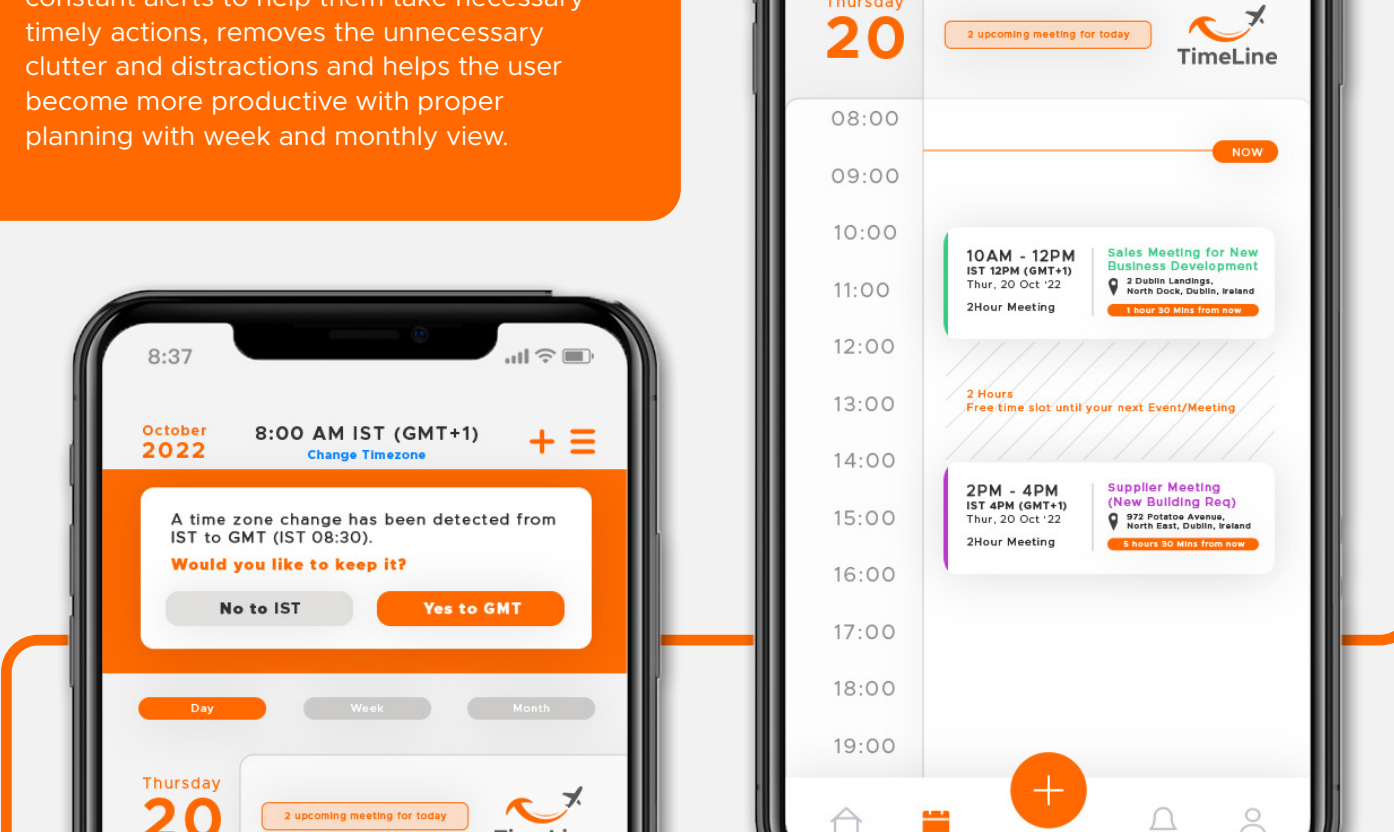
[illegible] timely actions, removes the unnecessary clutter and distractions and helps the user become more productive with proper planning with week and monthly view.

8:37

October
2022

8:00 AM IST (GMT+1)
Change Timezone

A time zone change has been detected from IST to GMT (IST 08:30).
Would you like to keep it?

No to IST
Yes to GMT

Day
Week
Month

Thursday
20

2 upcoming meeting for today

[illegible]

Thursday
20

2 upcoming meeting for today

TimeLine

08:00
NOW
09:00
10:00
11:00
12:00
13:00
14:00
15:00
16:00
17:00
18:00
19:00

10AM - 12PM
IST 12PM (GMT+1)
Thur, 20 Oct '22
2Hour Meeting

Sales Meeting for New Business Development
2 Dublin Landings, North Dock, Dublin, Ireland
1 hour 30 Mins from now

2 Hours
Free time slot until your next Event/Meeting

2PM - 4PM
IST 4PM (GMT+1)
Thur, 20 Oct '22
2Hour Meeting

Supplier Meeting (New Building Req)
972 Potatoe Avenue, North East, Dublin, Ireland
5 hours 30 Mins from now

+